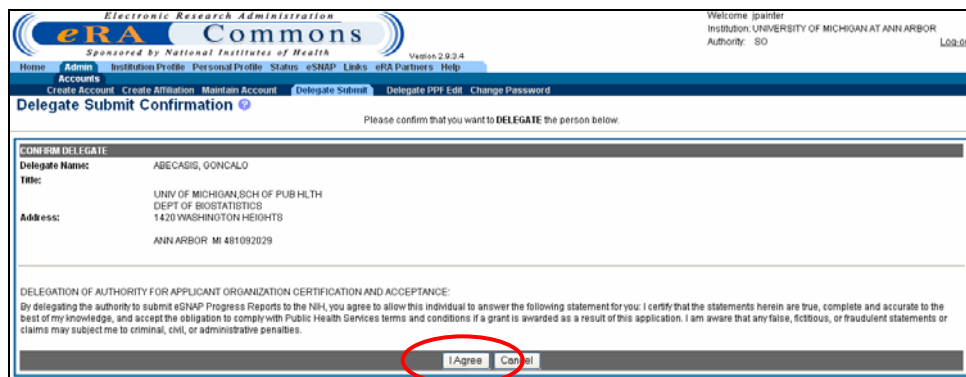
Electronic Research Administration
eRA Commons
Sponsored by National Institutes of Health
Version 2.9.3.4

Welcome jpainter
Institution: UNIVERSITY OF MICHIGAN AT ANN ARBOR
Authority: SO
Log-o

Home Admin Institution Profile Personal Profile Status eSNAP Links eRA Partners Help
Accounts
Create Account Create Affiliation Maintain Account Delegate Submit Delegate PPF Edit Change Password

Delegate Submit Confirmation

Please confirm that you want to DELEGATE the person below.

CONFIRM DELEGATE

Delegate Name: ABECASIS, GONCALO
Title:
UNIV OF MICHIGAN,SCH OF PUB HLTH
DEPT OF BIOSTATISTICS
Address: 1420 WASHINGTON HEIGHTS

ANN ARBOR MI 481092029

DELEGATION OF AUTHORITY FOR APPLICANT ORGANIZATION CERTIFICATION AND ACCEPTANCE:

By delegating the authority to submit eSNAP Progress Reports to the NIH, you agree to allow this individual to answer the following statement for you: I certify that the statements herein are true, complete and accurate to the best of my knowledge, and accept the obligation to comply with Public Health Services terms and conditions if a grant is awarded as a result of this application. I am aware that any false, fictitious, or fraudulent statements or claims may subject me to criminal, civil, or administrative penalties.

I Agree Cancel